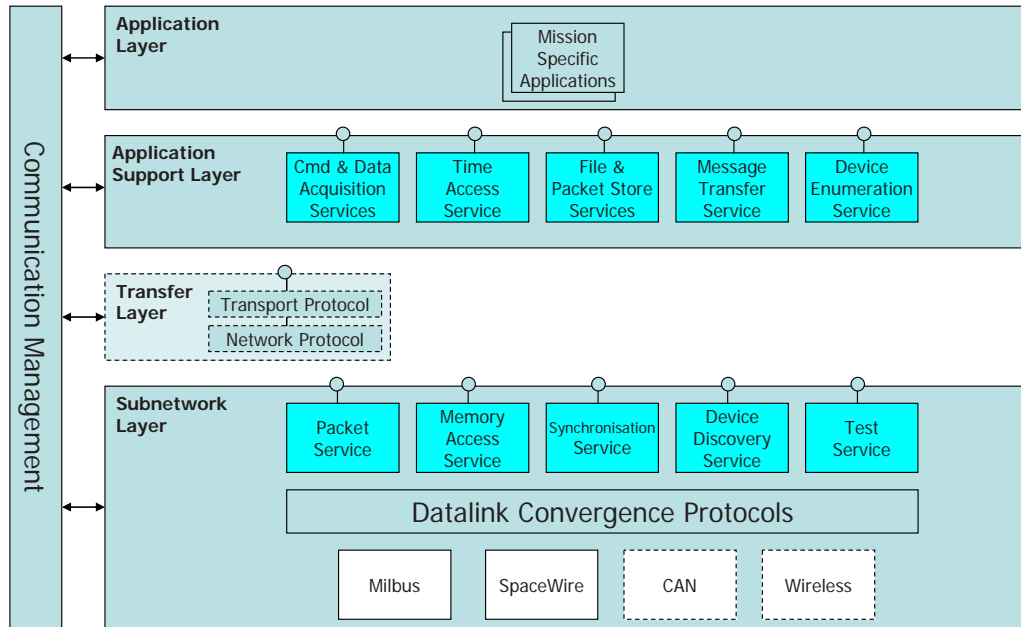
Communication Management

Application Layer

Mission Specific Applications

Application Support Layer

Cmd & Data Acquisition Services

Time Access Service

File & Packet Store Services

Message Transfer Service

Device Enumeration Service

Transfer Layer

Transport Protocol

Network Protocol

Subnetwork Layer

Packet Service

Memory Access Service

Synchronisation Service

Device Discovery Service

Test Service

Datalink Convergence Protocols

Milbus

SpaceWire

CAN

Wireless